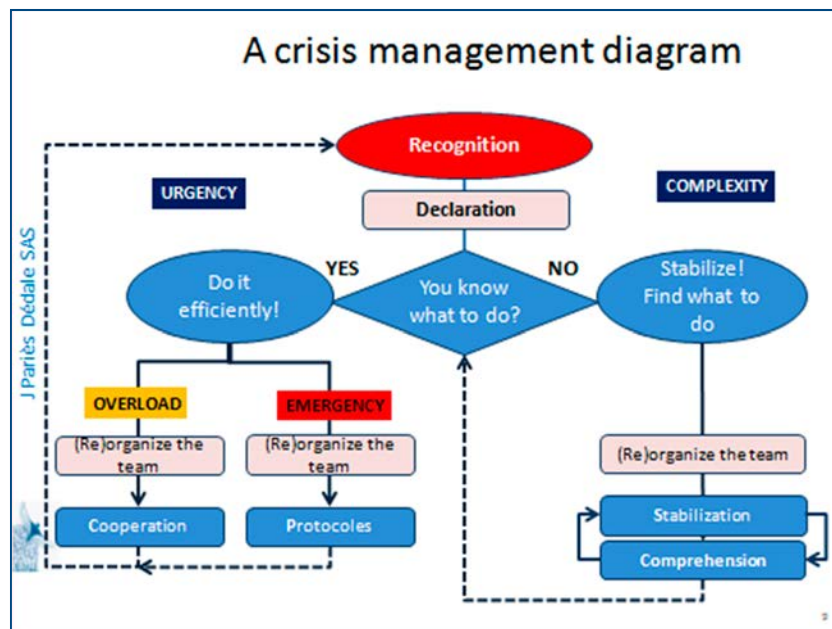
A crisis management diagram

J Pariès Dédale SAS

Recognition

URGENCY

COMPLEXITY

Declaration

YES

NO

Do it efficiently!

You know what to do?

Stabilize! Find what to do

OVERLOAD

EMERGENCY

(Re)organize the team

(Re)organize the team

(Re)organize the team

Cooperation

Protocoles

Stabilization

Comprehension